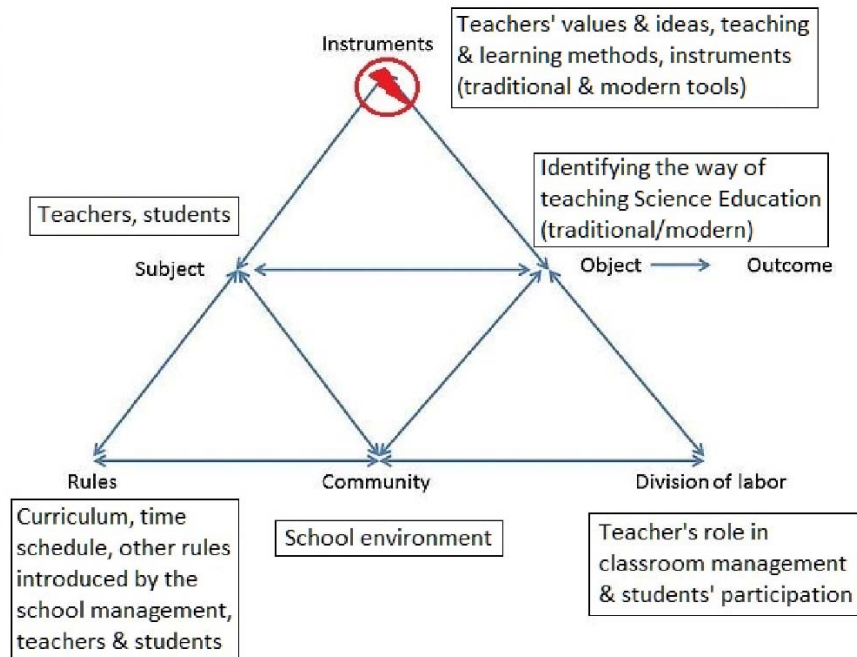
Instruments

Teachers' values & ideas, teaching & learning methods, instruments (traditional & modern tools)

Identifying the way of teaching Science Education (traditional/modern)

Teachers, students

Subject

Object

Outcome

Rules

Community

Division of labor

Curriculum, time schedule, other rules introduced by the school management, teachers & students

School environment

Teacher's role in classroom management & students' participation